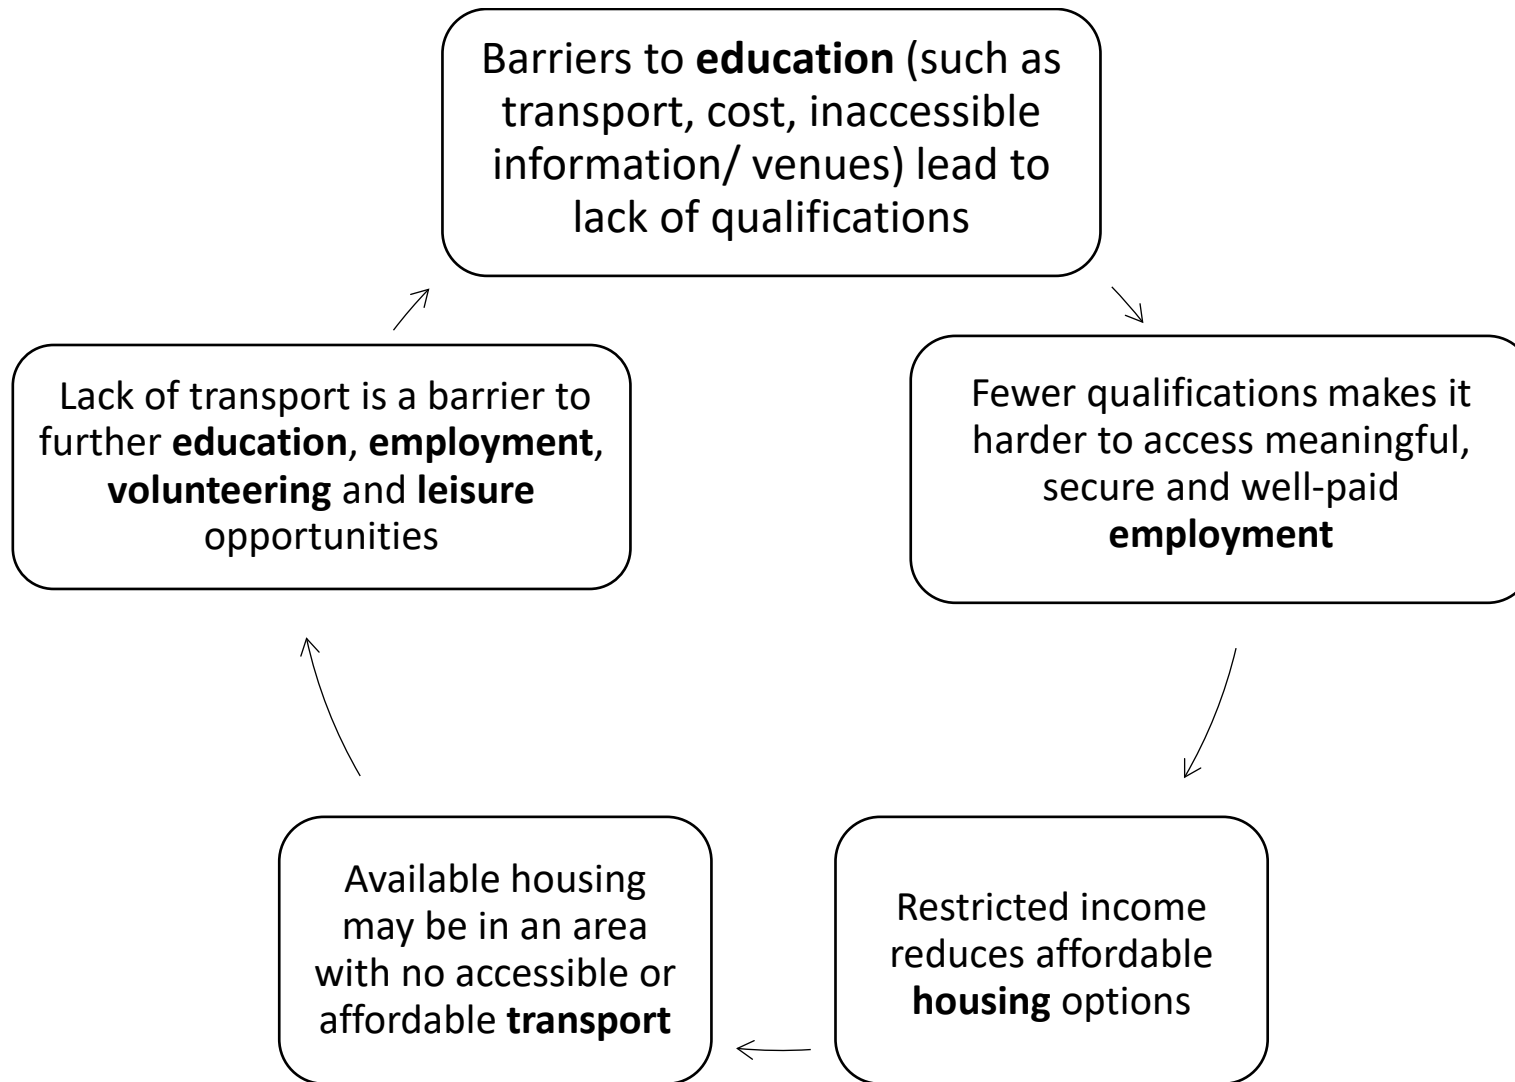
Barriers to **education** (such as transport, cost, inaccessible information/ venues) lead to lack of qualifications

Fewer qualifications makes it harder to access meaningful, secure and well-paid **employment**

Restricted income reduces affordable **housing** options

Available housing may be in an area with no accessible or affordable **transport**

Lack of transport is a barrier to further **education**, **employment**, **volunteering** and **leisure** opportunities